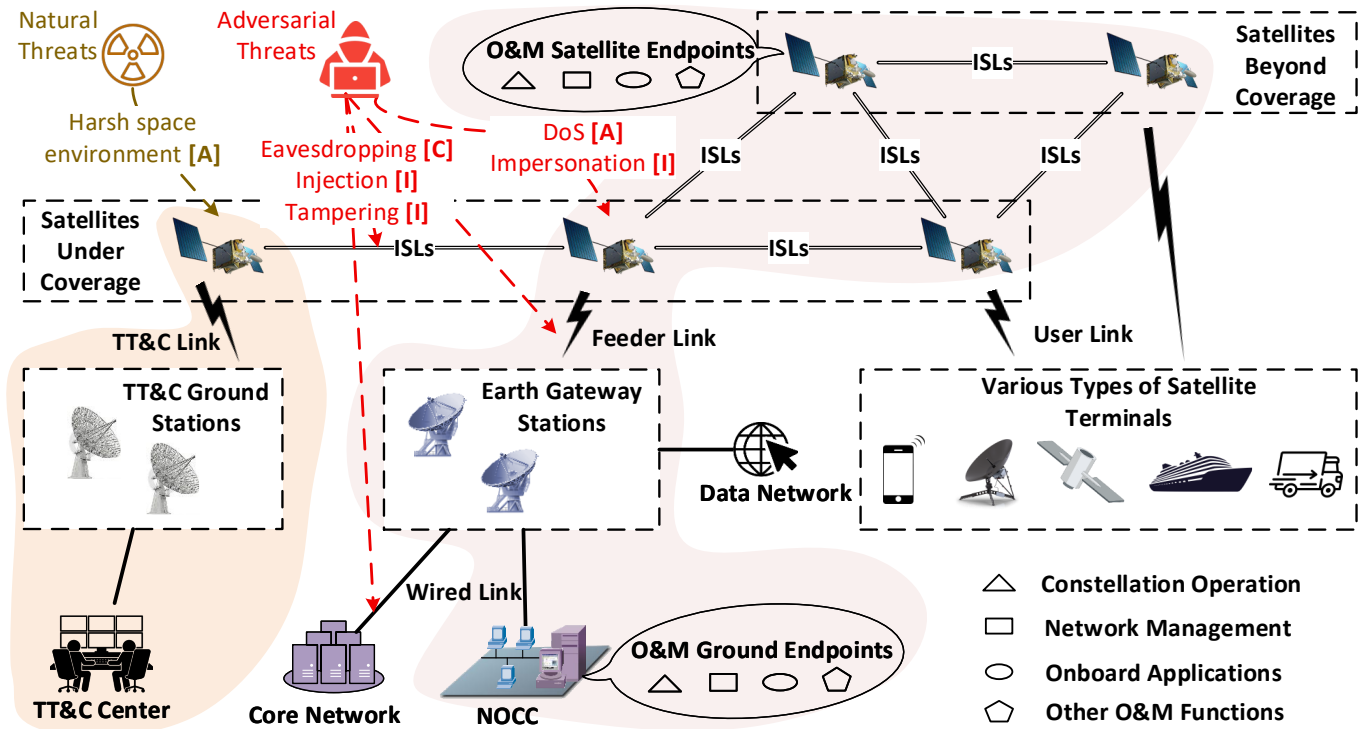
Natural Threats

Adversarial Threats

O&M Satellite Endpoints △ □ ⬭ ⬠

ISLs

Satellites Beyond Coverage

Harsh space environment [A]

Eavesdropping [C]
Injection [I]
Tampering [I]

DoS [A]
Impersonation [I]

ISLs

ISLs

ISLs

Satellites Under Coverage

ISLs

ISLs

TT&C Link

Feeder Link

User Link

TT&C Ground Stations

Earth Gateway Stations

Various Types of Satellite Terminals

Data Network

Wired Link

TT&C Center

Core Network

NOCC

O&M Ground Endpoints △ □ ⬭ ⬠

△ Constellation Operation
□ Network Management
⬭ Onboard Applications
⬠ Other O&M Functions